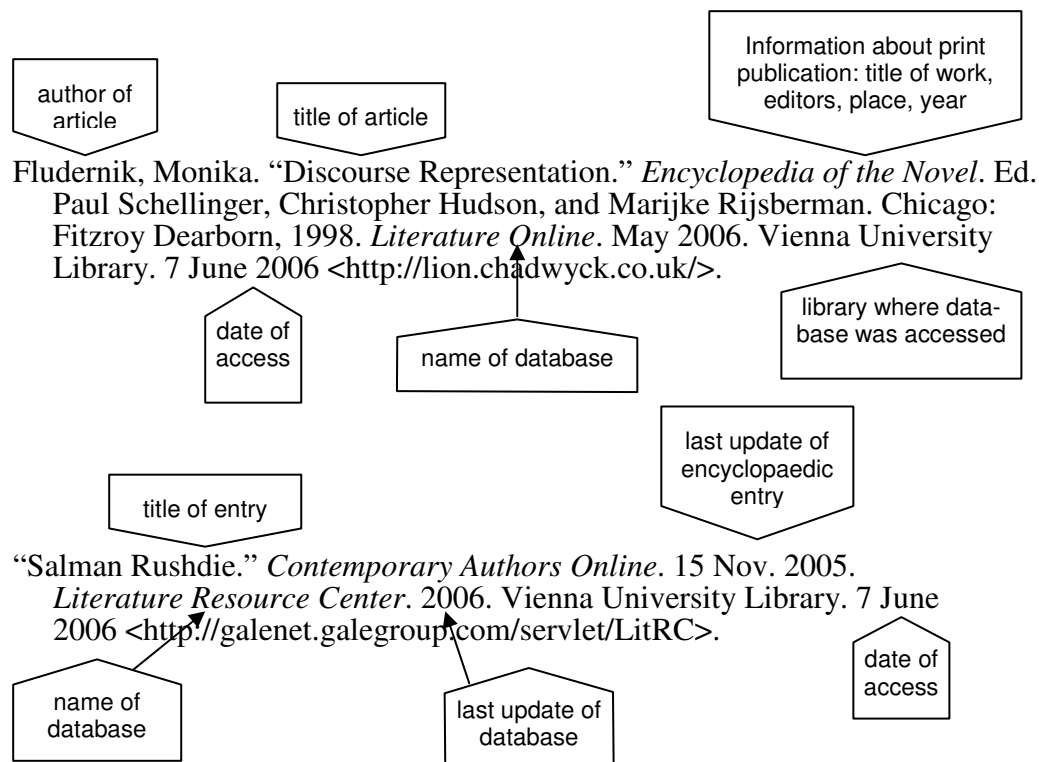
author of article

title of article

Information about print publication: title of work, editors, place, year

Fludernik, Monika. “Discourse Representation.” *Encyclopedia of the Novel*. Ed. Paul Schellinger, Christopher Hudson, and Marijke Rijsberman. Chicago: Fitzroy Dearborn, 1998. *Literature Online*. May 2006. Vienna University Library. 7 June 2006 <http://lion.chadwyck.co.uk/>.

date of access

name of database

library where database was accessed

last update of encyclopaedic entry

title of entry

“Salman Rushdie.” *Contemporary Authors Online*. 15 Nov. 2005. *Literature Resource Center*. 2006. Vienna University Library. 7 June 2006 <http://galenet.galegroup.com/servlet/LitRC>.

date of access

name of database

last update of database